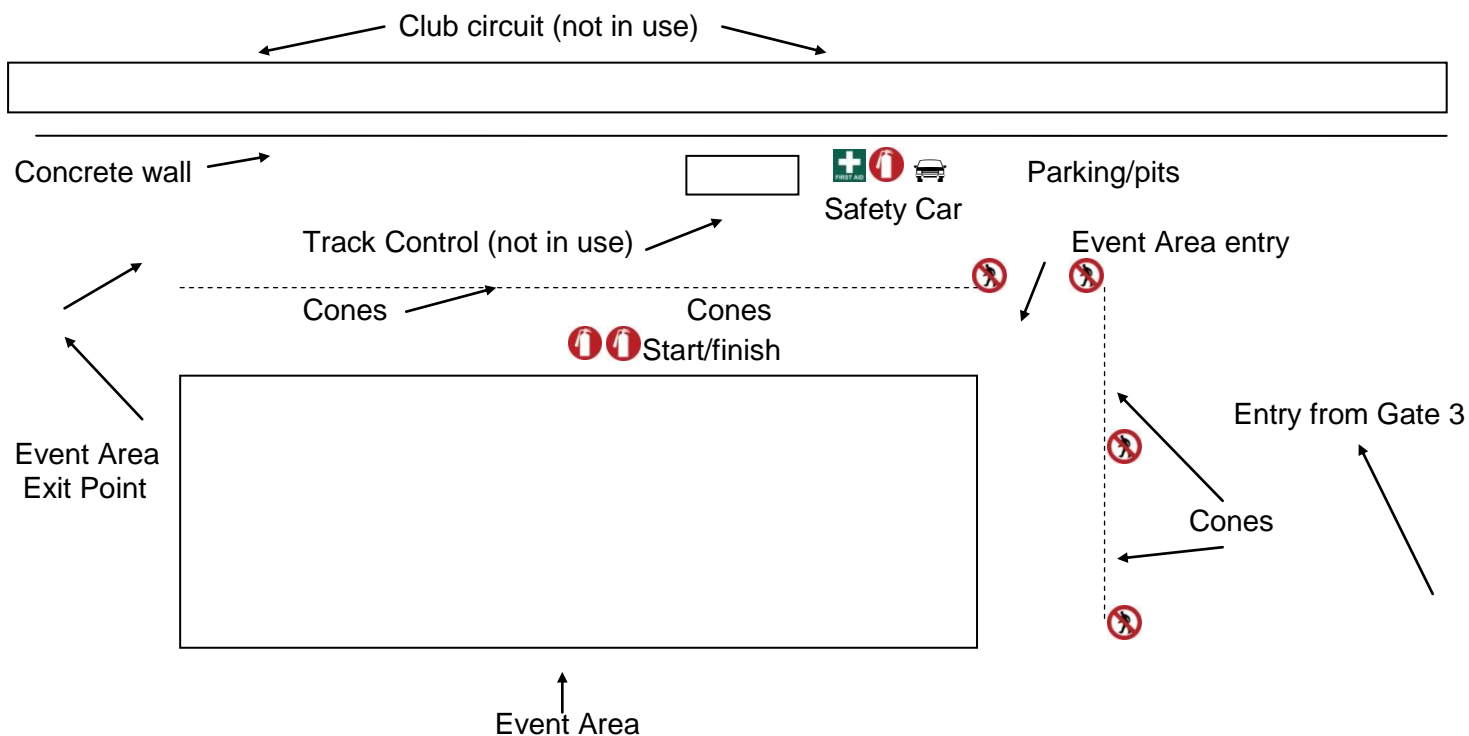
Club circuit (not in use)

Concrete wall

FIRST AID

Parking/pits

Safety Car

Track Control (not in use)

Event Area entry

Cones

Cones

Start/finish

Event Area Exit Point

Entry from Gate 3

Cones

Event Area